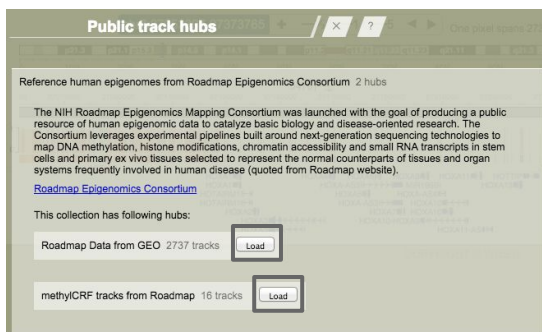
Public track hubs

×

?

One pixel spans

Reference human epigenomes from Roadmap Epigenomics Consortium 2 hubs

The NIH Roadmap Epigenomics Mapping Consortium was launched with the goal of producing a public resource of human epigenomic data to catalyze basic biology and disease-oriented research. The Consortium leverages experimental pipelines built around next-generation sequencing technologies to map DNA methylation, histone modifications, chromatin accessibility and small RNA transcripts in stem cells and primary ex vivo tissues selected to represent the normal counterparts of tissues and organ systems frequently involved in human disease (quoted from Roadmap website).

Roadmap Epigenomics Consortium

This collection has following hubs:

Roadmap Data from GEO 2737 tracks Load

methylCRF tracks from Roadmap 16 tracks Load